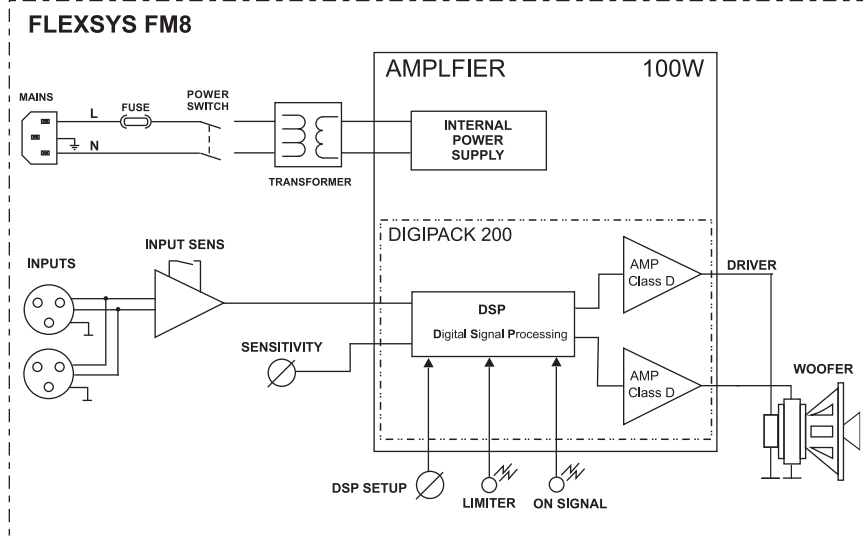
FLEXSYS FM8

AMPLFIER

100W

MAINS

L

N

FUSE

POWER SWITCH

TRANSFORMER

INTERNAL POWER SUPPLY

DIGIPACK 200

INPUT SENS

INPUTS

AMP Class D

DRIVER

DSP

Digital Signal Processing

SENSITIVITY

AMP Class D

WOOFER

DSP SETUP

LIMITER

ON SIGNAL